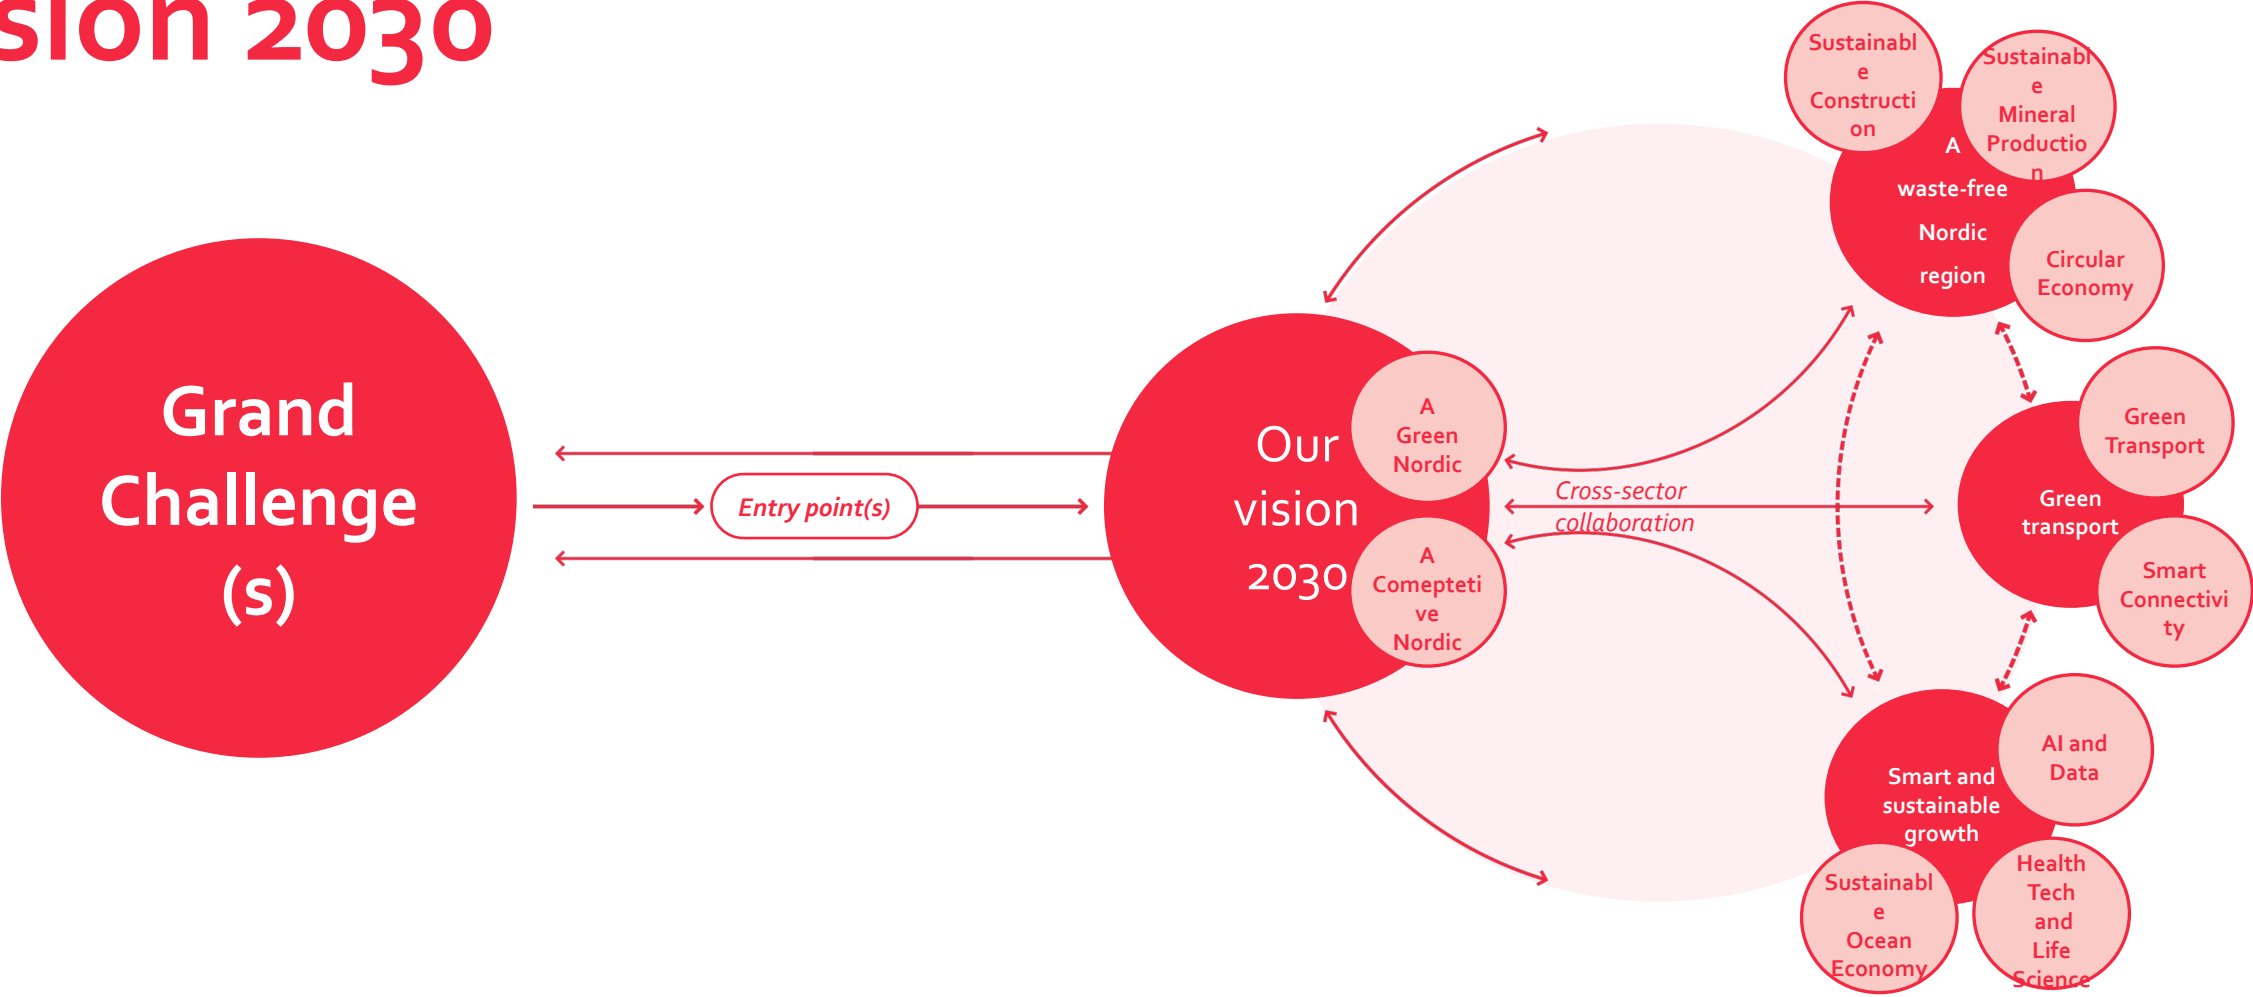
sion 2030

Grand Challenge (s)

Entry point(s)

Our vision 2030

A Green Nordic

A Comepteti ve Nordic

Cross-sector collaboration

Sustainabl e Constructi on

Sustainabl e Mineral Productio n

A waste-free Nordic region

Circular Economy

Green Transport

Green transport

Smart Connectivi ty

AI and Data

Smart and sustainable growth

Sustainabl e Ocean Economy

Health Tech and Life Science